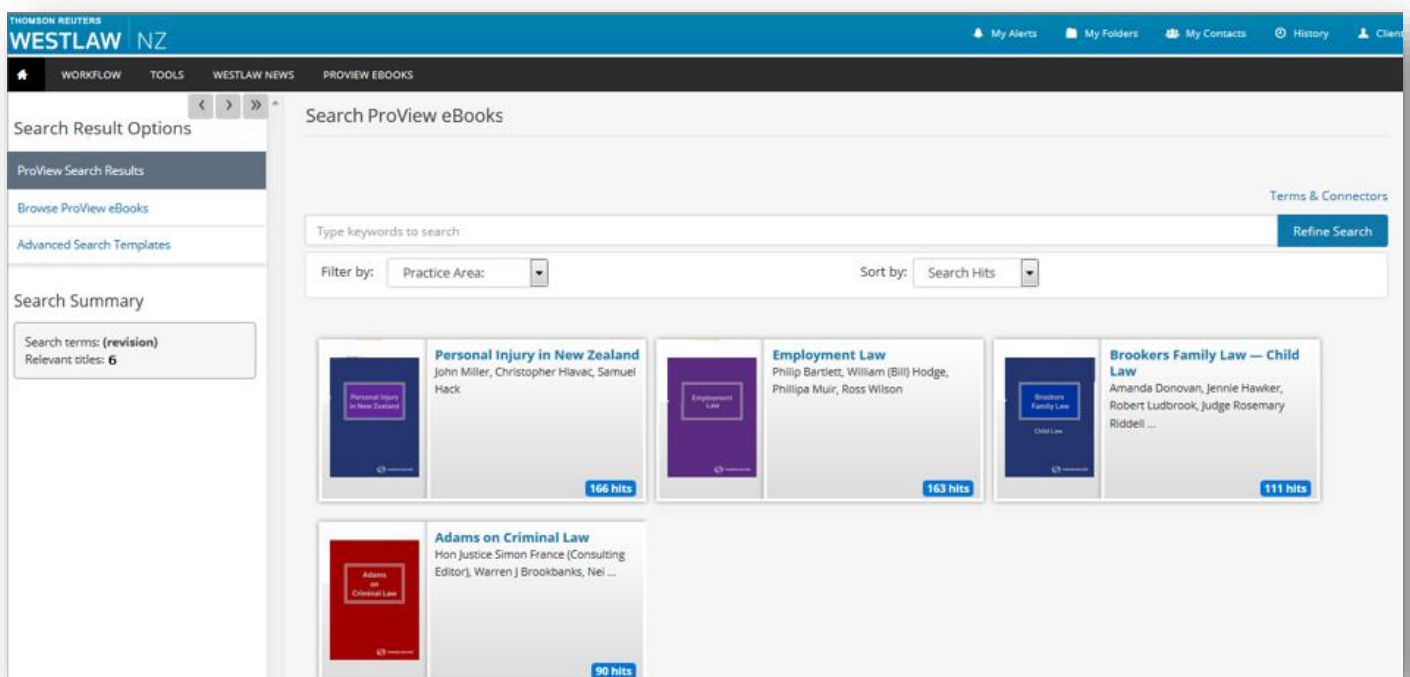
THOMSON REUTERS
WESTLAW NZ

My Alerts My Folders My Contacts History Clien

WORKFLOW TOOLS WESTLAW NEWS PROVIEW EBOOKS

Search Result Options

ProView Search Results
Browse ProView eBooks
Advanced Search Templates

Search Summary

Search terms: (revision)
Relevant titles: 6

Search ProView eBooks

Terms & Connectors

Type keywords to search

Refine Search

Filter by: Practice Area:

Sort by: Search Hits

Personal Injury in New Zealand

Personal Injury in New Zealand
John Miller, Christopher Hlavac, Samuel Hack

166 hits

Employment Law

Employment Law
Philip Bartlett, William (Bill) Hodge, Phillipa Muir, Ross Wilson

163 hits

Brookers Family Law
Child Law

Brookers Family Law — Child Law
Amanda Donovan, Jennie Hawker, Robert Ludbrook, Judge Rosemary Riddell ...

111 hits

Adams on Criminal Law

Adams on Criminal Law
Hon Justice Simon France (Consulting Editor), Warren J Brookbanks, Nei ...

90 hits